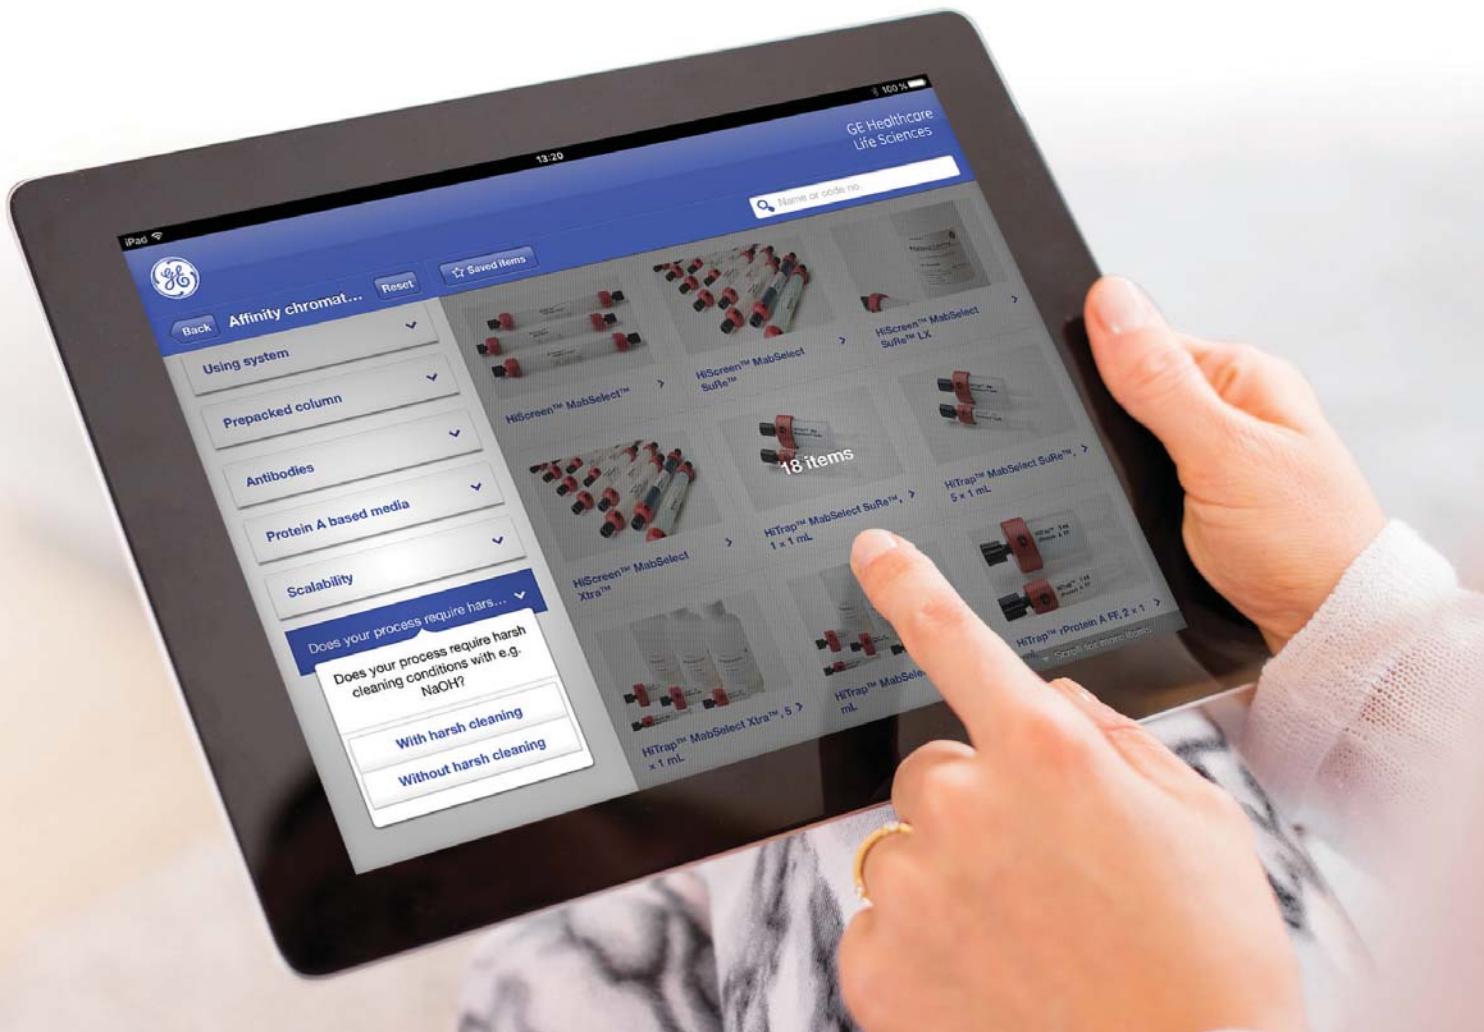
iPad
13:20
100 %
GE Healthcare
Life Sciences
Name or code no.
Saved items
Reset
Back
Affinity chromat...
Using system
Prepacked column
Antibodies
Protein A based media
Scalability
Does your process require hars...
Does your process require harsh cleaning conditions with e.g. NaOH?
With harsh cleaning
Without harsh cleaning
HiScreen™ MabSelect™
HiScreen™ MabSelect SuRe™
HiScreen™ MabSelect SuRe™ LX
HiScreen™ MabSelect Xtra™
18 items
HiTrap™ MabSelect SuRe™, 1 x 1 mL
HiTrap™ MabSelect SuRe™, 5 x 1 mL
HiTrap™ MabSelect Xtra™, 5 x 1 mL
HiTrap™ MabSele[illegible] mL
HiTrap™ rProtein A FF, 2 x 1 mL
Scroll for more items